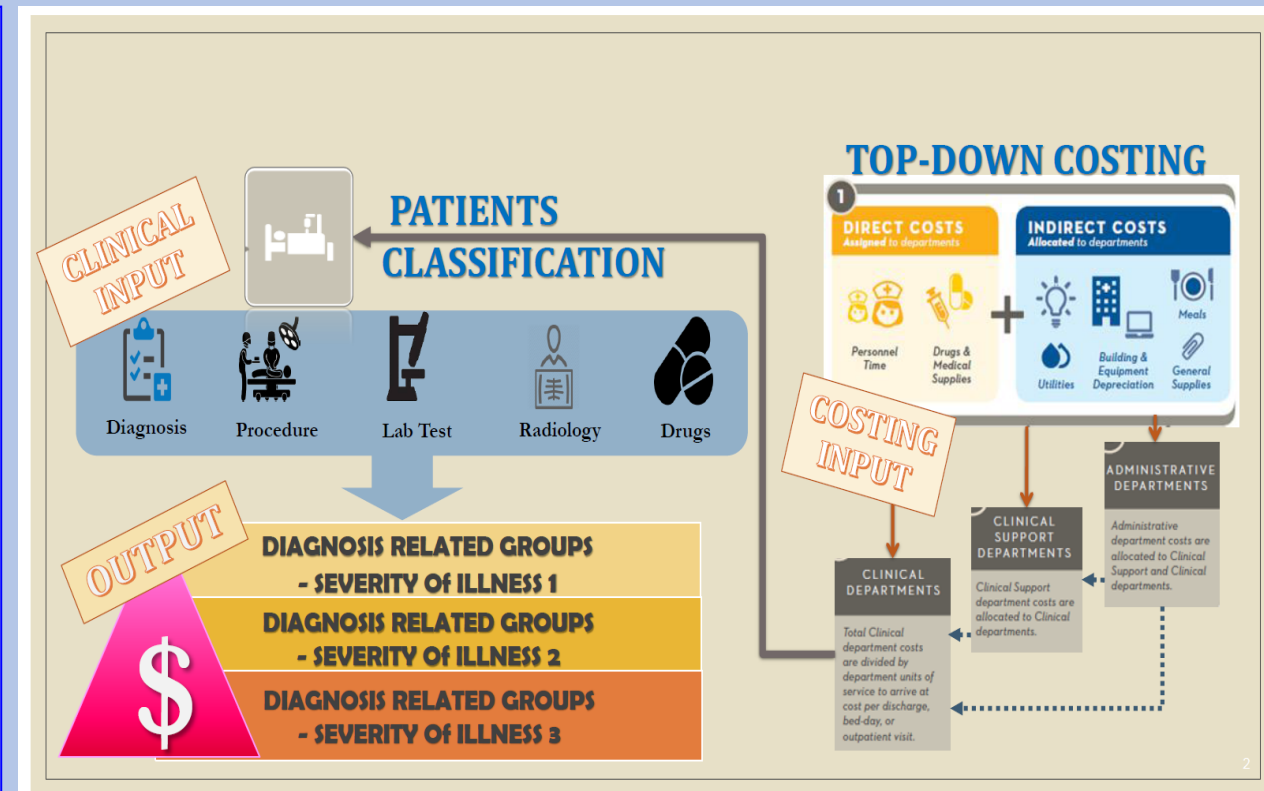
CLINICAL INPUT

PATIENTS CLASSIFICATION

Diagnosis

Procedure

Lab Test

Radiology

Drugs

OUTPUT

$

DIAGNOSIS RELATED GROUPS - SEVERITY Of ILLNESS 1

DIAGNOSIS RELATED GROUPS - SEVERITY Of ILLNESS 2

DIAGNOSIS RELATED GROUPS - SEVERITY Of ILLNESS 3

TOP-DOWN COSTING

1

DIRECT COSTS
Assigned to departments

Personnel Time

Drugs & Medical Supplies

+

INDIRECT COSTS
Allocated to departments

Meals

Utilities

Building & Equipment Depreciation

General Supplies

COSTING INPUT

ADMINISTRATIVE DEPARTMENTS

Administrative department costs are allocated to Clinical Support and Clinical departments.

CLINICAL SUPPORT DEPARTMENTS

Clinical Support department costs are allocated to Clinical departments.

CLINICAL DEPARTMENTS

Total Clinical department costs are divided by department units of service to arrive at cost per discharge, bed-day, or outpatient visit.

2